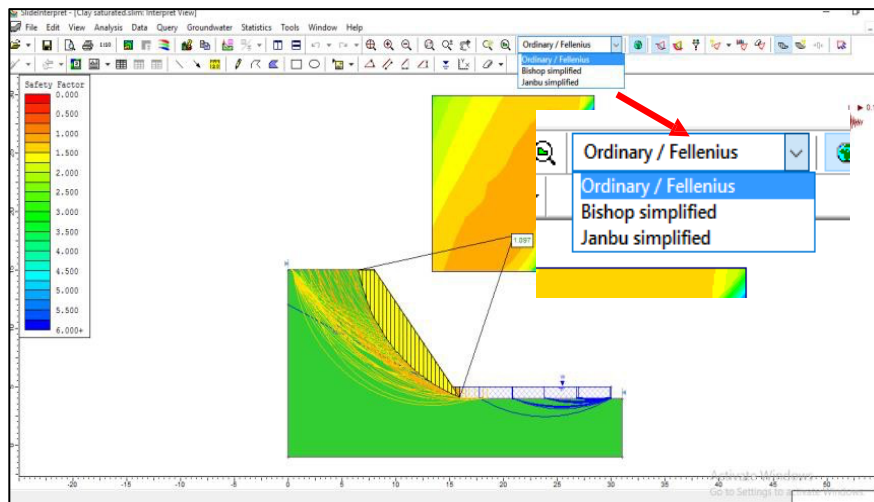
SlideInterpret - [Clay saturated.slim: Interpret View]

File Edit View Analysis Data Query Groundwater Statistics Tools Window Help

Ordinary / Fellenius
Ordinary / Fellenius
Bishop simplified
Janbu simplified

Safety Factor
0.000
0.500
1.000
1.500
2.000
2.500
3.000
3.500
4.000
4.500
5.000
5.500
6.000+

1.097

Ordinary / Fellenius
Ordinary / Fellenius
Bishop simplified
Janbu simplified

-20 -15 -10 -5 0 5 10 15 20 25 30 35 40 45 50

Activate Windows
Go to Settings to activate Windows.